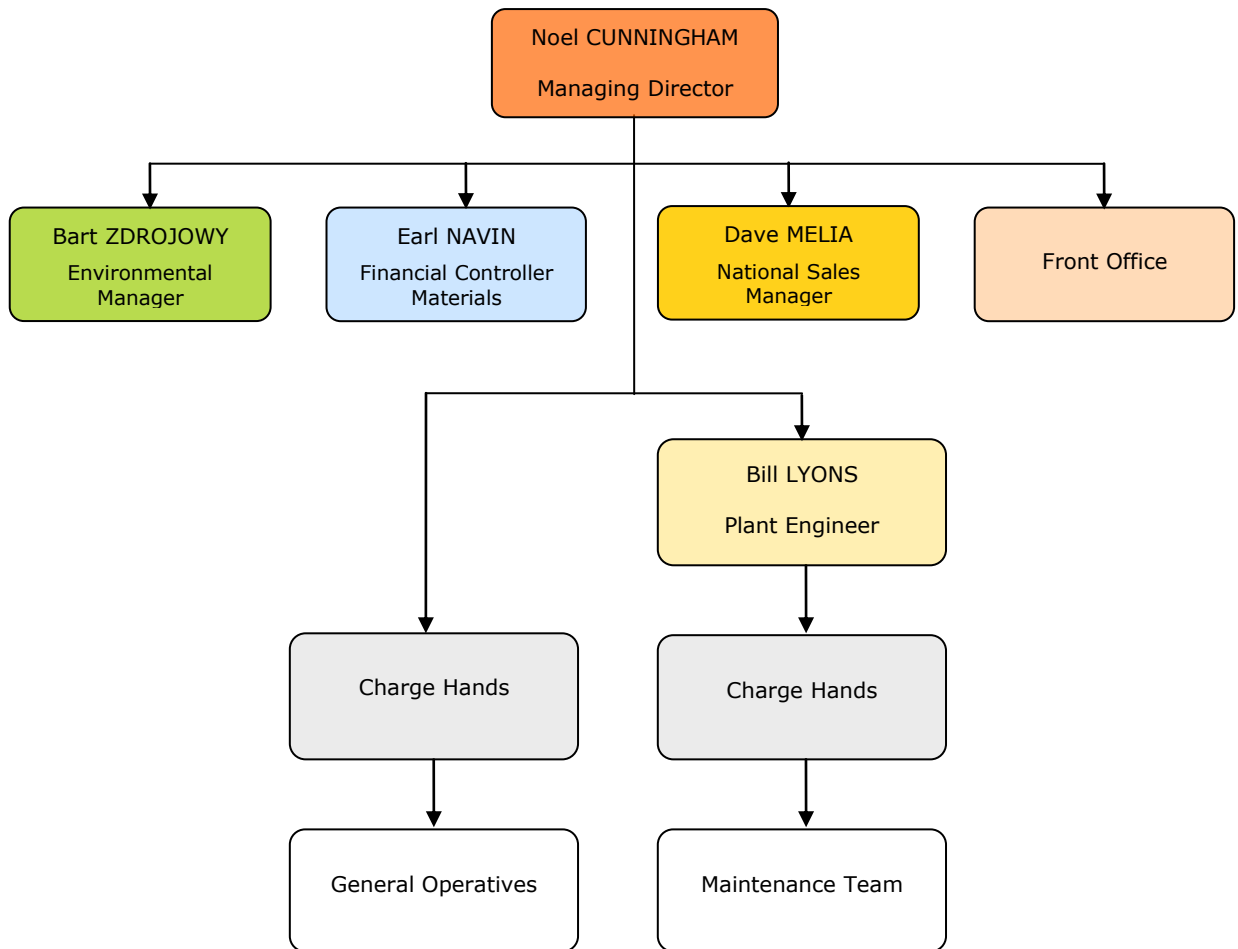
Noel CUNNINGHAM

Managing Director

Bart ZDROJOWY

Environmental Manager

Earl NAVIN

Financial Controller Materials

Dave MELIA

National Sales Manager

Front Office

Bill LYONS

Plant Engineer

Charge Hands

Charge Hands

General Operatives

Maintenance Team